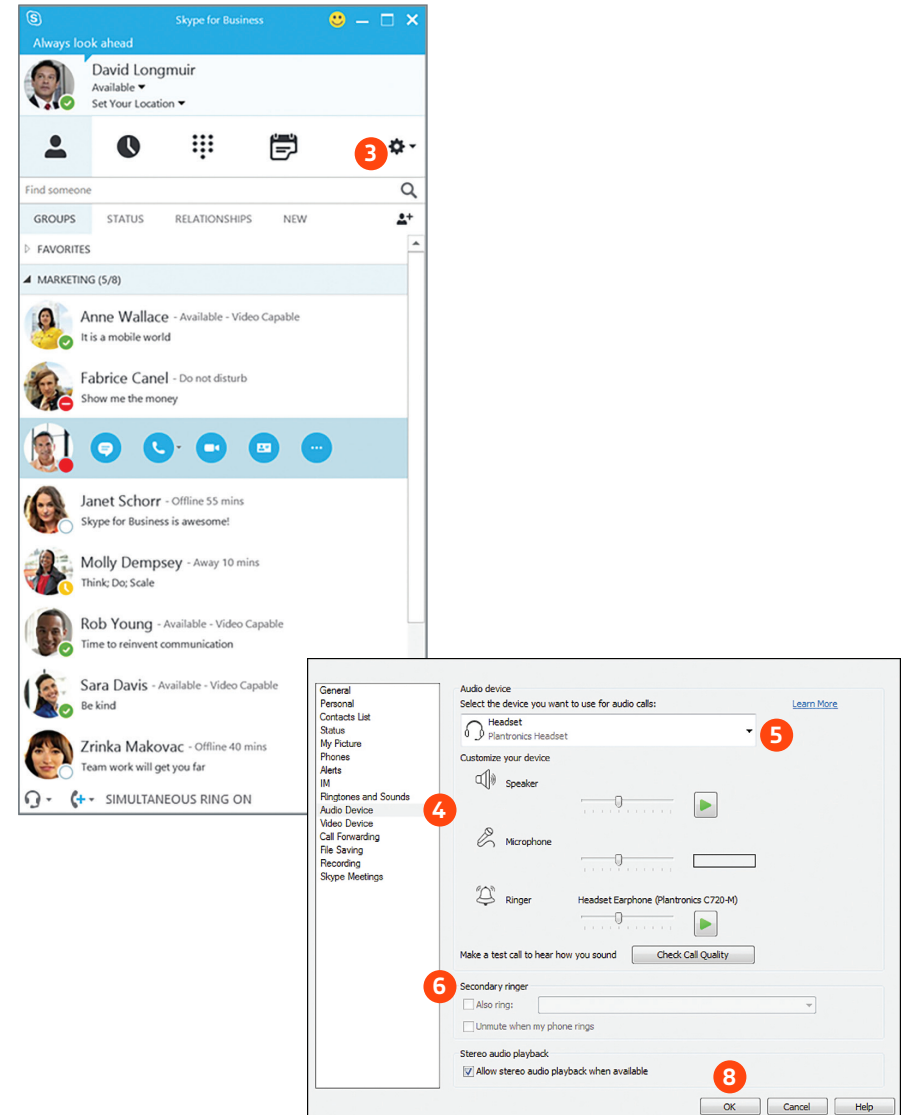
Skype for Business

Always look ahead

David Longmuir
Available
Set Your Location

3

Find someone

GROUPS STATUS RELATIONSHIPS NEW

FAVORITES

MARKETING (5/8)

Anne Wallace - Available - Video Capable
It is a mobile world

Fabrice Canel - Do not disturb
Show me the money

Janet Schorr - Offline 55 mins
Skype for Business is awesome!

Molly Dempsey - Away 10 mins
Think; Do; Scale

Rob Young - Available - Video Capable
Time to reinvent communication

Sara Davis - Available - Video Capable
Be kind

Zrinka Makovac - Offline 40 mins
Team work will get you far

SIMULTANEOUS RING ON

General
Personal
Contacts List
Status
My Picture
Phones
Alerts
IM
Ringtones and Sounds
Audio Device
Video Device
Call Forwarding
File Saving
Recording
Skype Meetings

4

Audio device
Select the device you want to use for audio calls:
Learn More
Headset
Plantronics Headset

5

Customize your device
Speaker
Microphone
Ringer
Headset Earphone (Plantronics C720-M)
Make a test call to hear how you sound
Check Call Quality

6

Secondary ringer
Also ring:
Unmute when my phone rings

Stereo audio playback
Allow stereo audio playback when available

8

OK Cancel Help